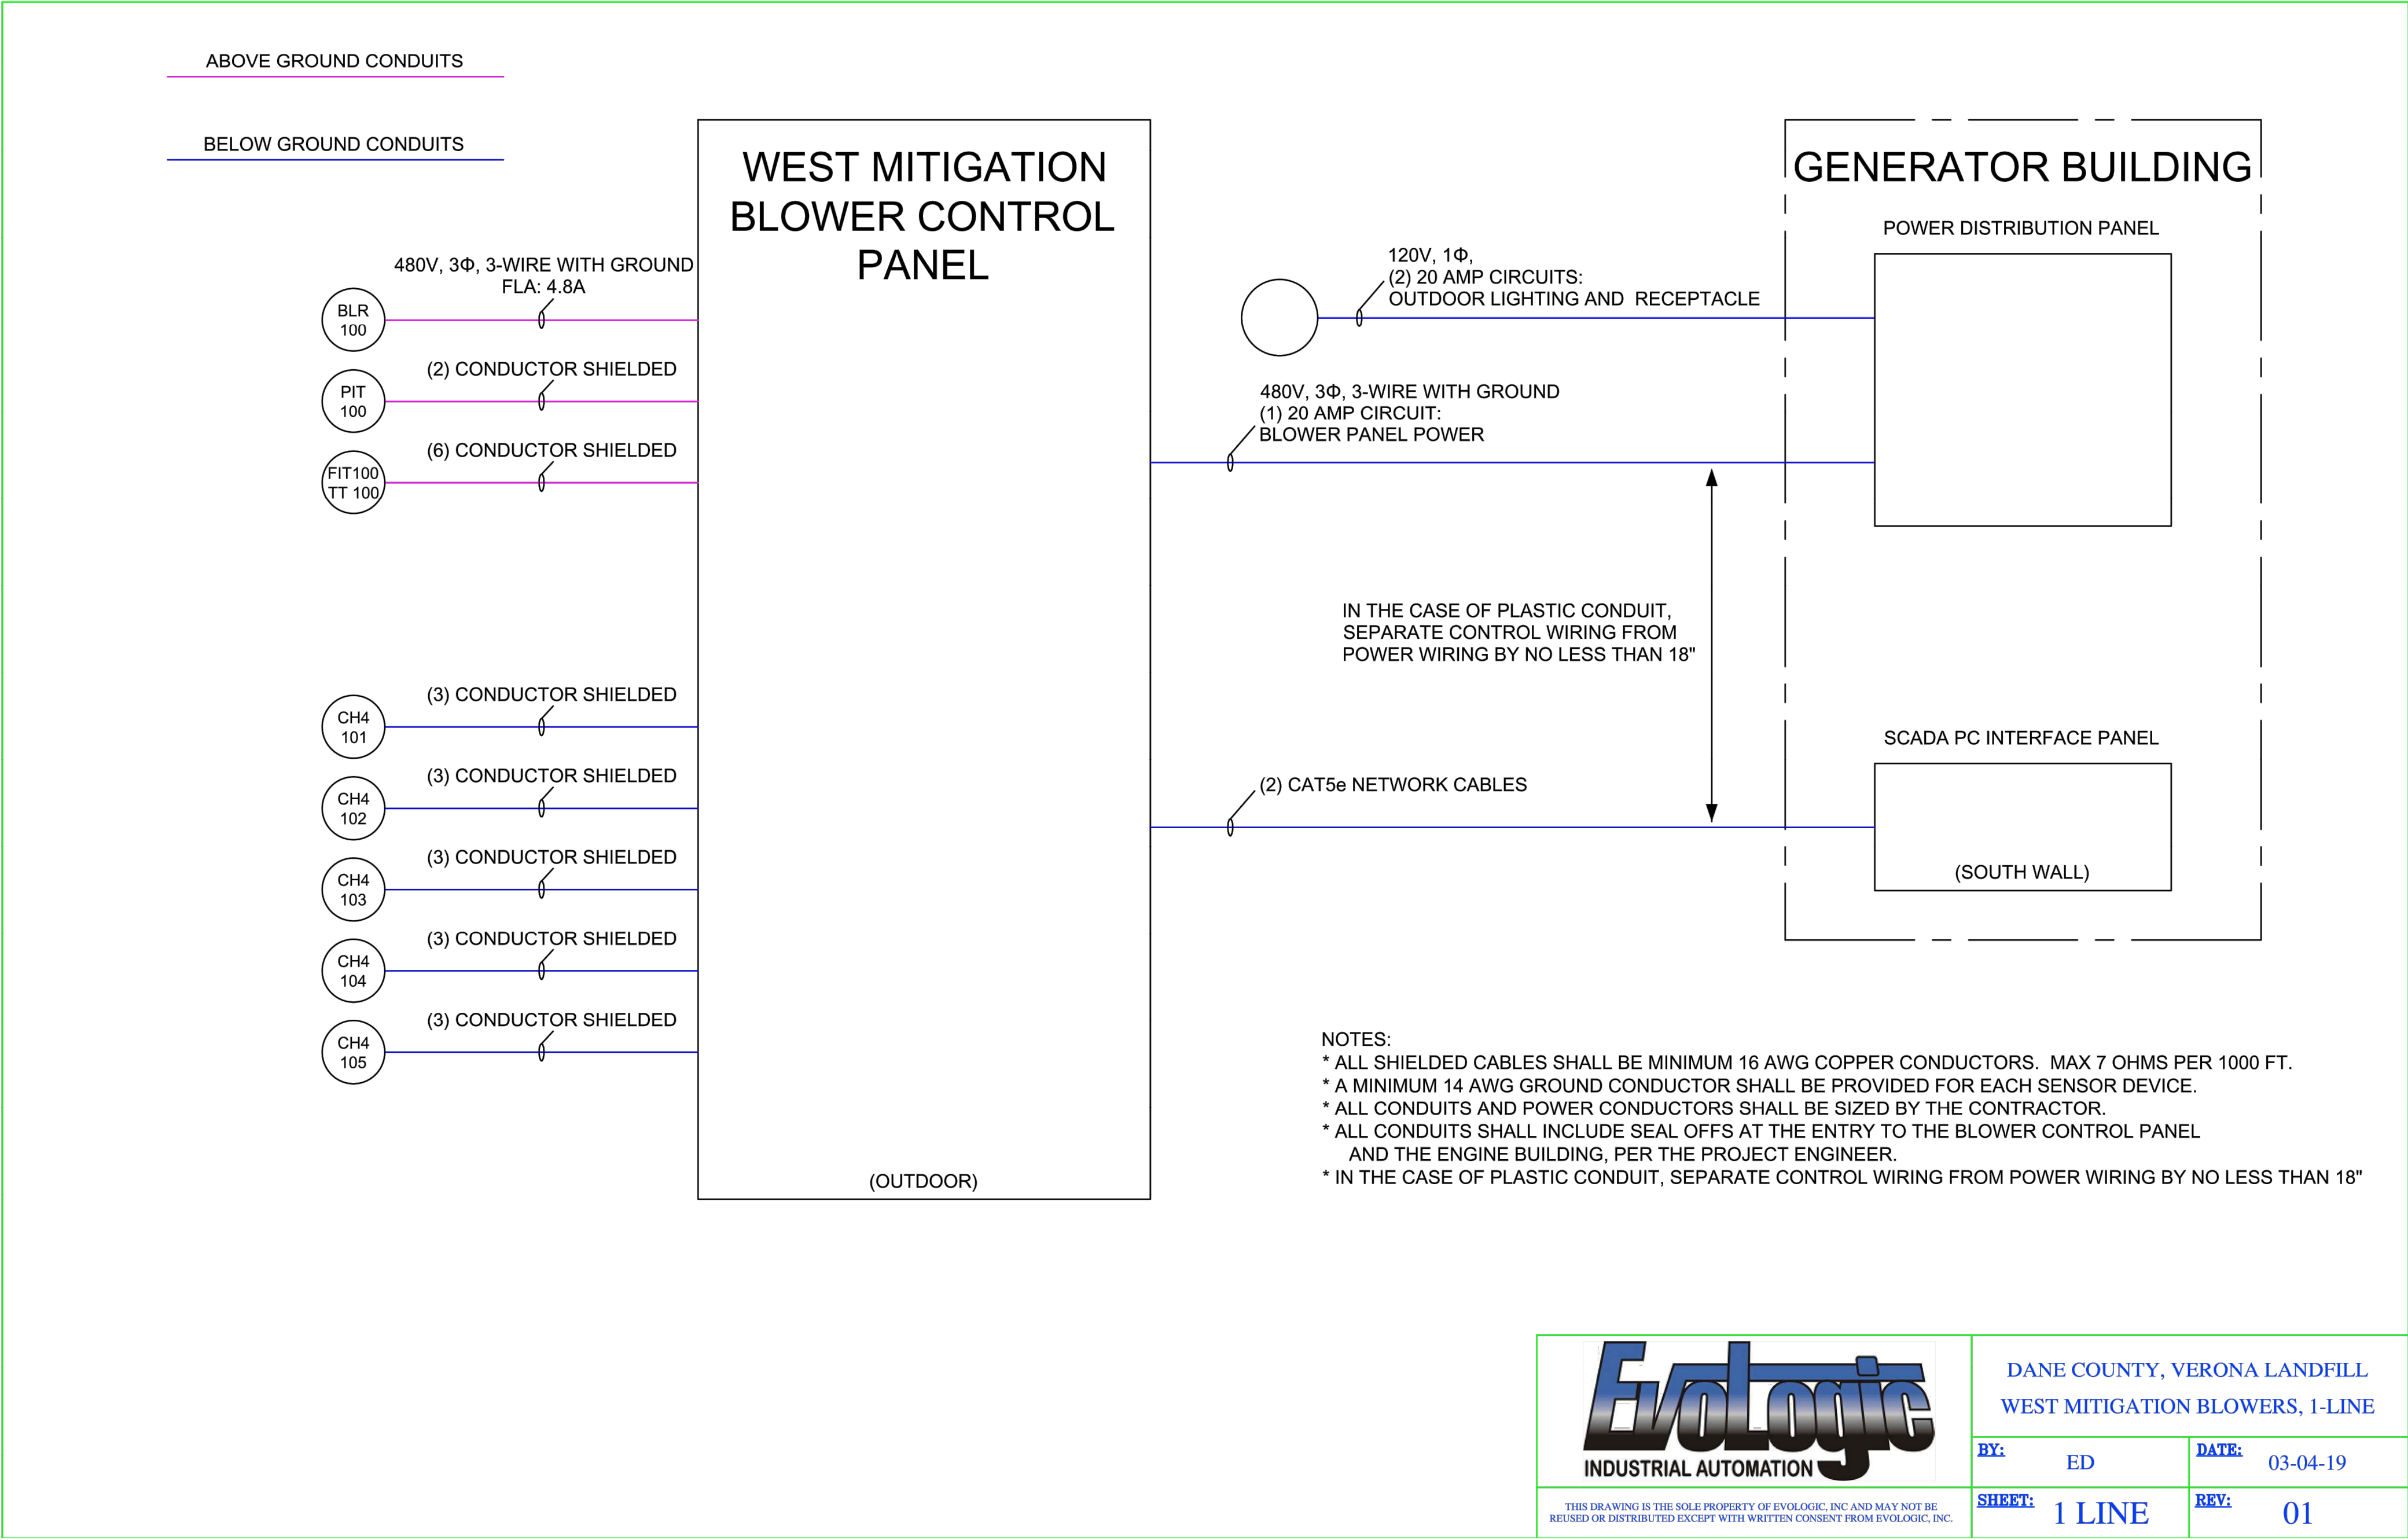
ABOVE GROUND CONDUITS

BELOW GROUND CONDUITS

WEST MITIGATION BLOWER CONTROL PANEL

GENERATOR BUILDING

POWER DISTRIBUTION PANEL

480V, 3Φ, 3-WIRE WITH GROUND
FLA: 4.8A

BLR 100

(2) CONDUCTOR SHIELDED

PIT 100

(6) CONDUCTOR SHIELDED

FIT100 TT 100

120V, 1Φ,
(2) 20 AMP CIRCUITS:
OUTDOOR LIGHTING AND RECEPTACLE

480V, 3Φ, 3-WIRE WITH GROUND
(1) 20 AMP CIRCUIT:
BLOWER PANEL POWER

IN THE CASE OF PLASTIC CONDUIT, SEPARATE CONTROL WIRING FROM POWER WIRING BY NO LESS THAN 18"

(3) CONDUCTOR SHIELDED

CH4 101

(3) CONDUCTOR SHIELDED

CH4 102

(3) CONDUCTOR SHIELDED

CH4 103

(3) CONDUCTOR SHIELDED

CH4 104

(3) CONDUCTOR SHIELDED

CH4 105

SCADA PC INTERFACE PANEL

(2) CAT5e NETWORK CABLES

(SOUTH WALL)

(OUTDOOR)

NOTES:
* ALL SHIELDED CABLES SHALL BE MINIMUM 16 AWG COPPER CONDUCTORS. MAX 7 OHMS PER 1000 FT.
* A MINIMUM 14 AWG GROUND CONDUCTOR SHALL BE PROVIDED FOR EACH SENSOR DEVICE.
* ALL CONDUITS AND POWER CONDUCTORS SHALL BE SIZED BY THE CONTRACTOR.
* ALL CONDUITS SHALL INCLUDE SEAL OFFS AT THE ENTRY TO THE BLOWER CONTROL PANEL AND THE ENGINE BUILDING, PER THE PROJECT ENGINEER.
* IN THE CASE OF PLASTIC CONDUIT, SEPARATE CONTROL WIRING FROM POWER WIRING BY NO LESS THAN 18"

EvoLogic
INDUSTRIAL AUTOMATION

DANE COUNTY, VERONA LANDFILL
WEST MITIGATION BLOWERS, 1-LINE

BY: ED
DATE: 03-04-19

THIS DRAWING IS THE SOLE PROPERTY OF EVOLOGIC, INC AND MAY NOT BE REUSED OR DISTRIBUTED EXCEPT WITH WRITTEN CONSENT FROM EVOLOGIC, INC.

SHEET: 1 LINE
REV: 01